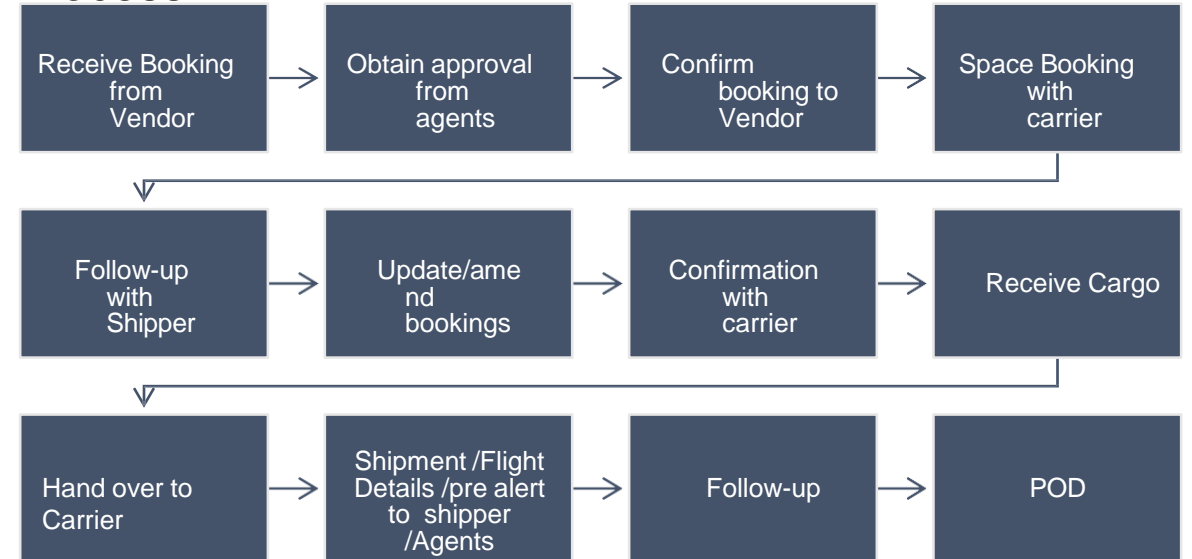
Receive Booking from Vendor

Obtain approval from agents

Confirm booking to Vendor

Space Booking with carrier

Follow-up with Shipper

Update/ame nd bookings

Confirmation with carrier

Receive Cargo

Hand over to Carrier

Shipment /Flight Details /pre alert to shipper /Agents

Follow-up

POD